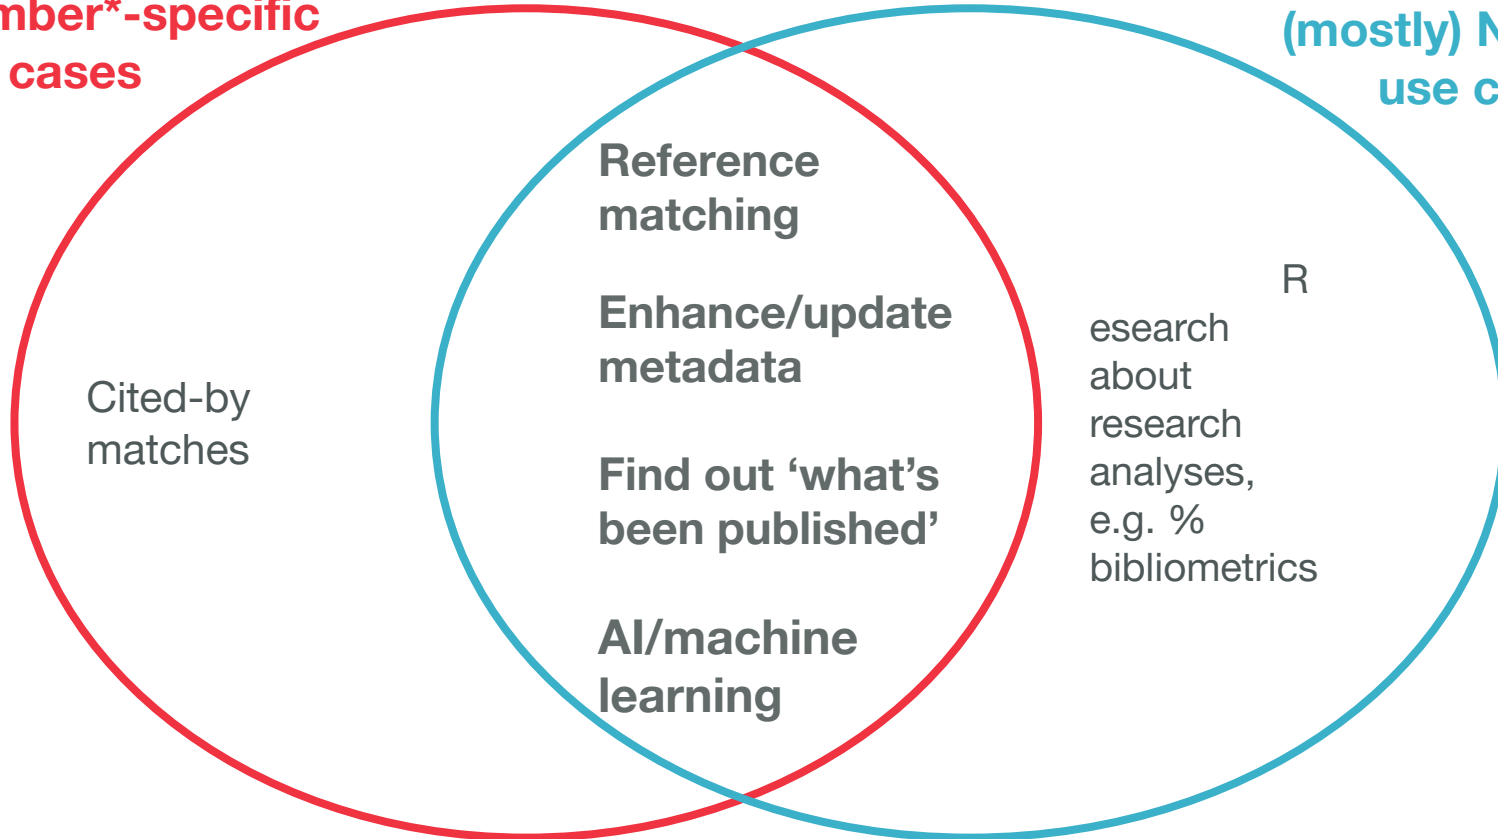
mber*-specific cases

(mostly) N use c

Cited-by matches

Reference matching

Enhance/update metadata

Find out ‘what’s been published’

AI/machine learning

R

esearch about research analyses, e.g. % bibliometrics